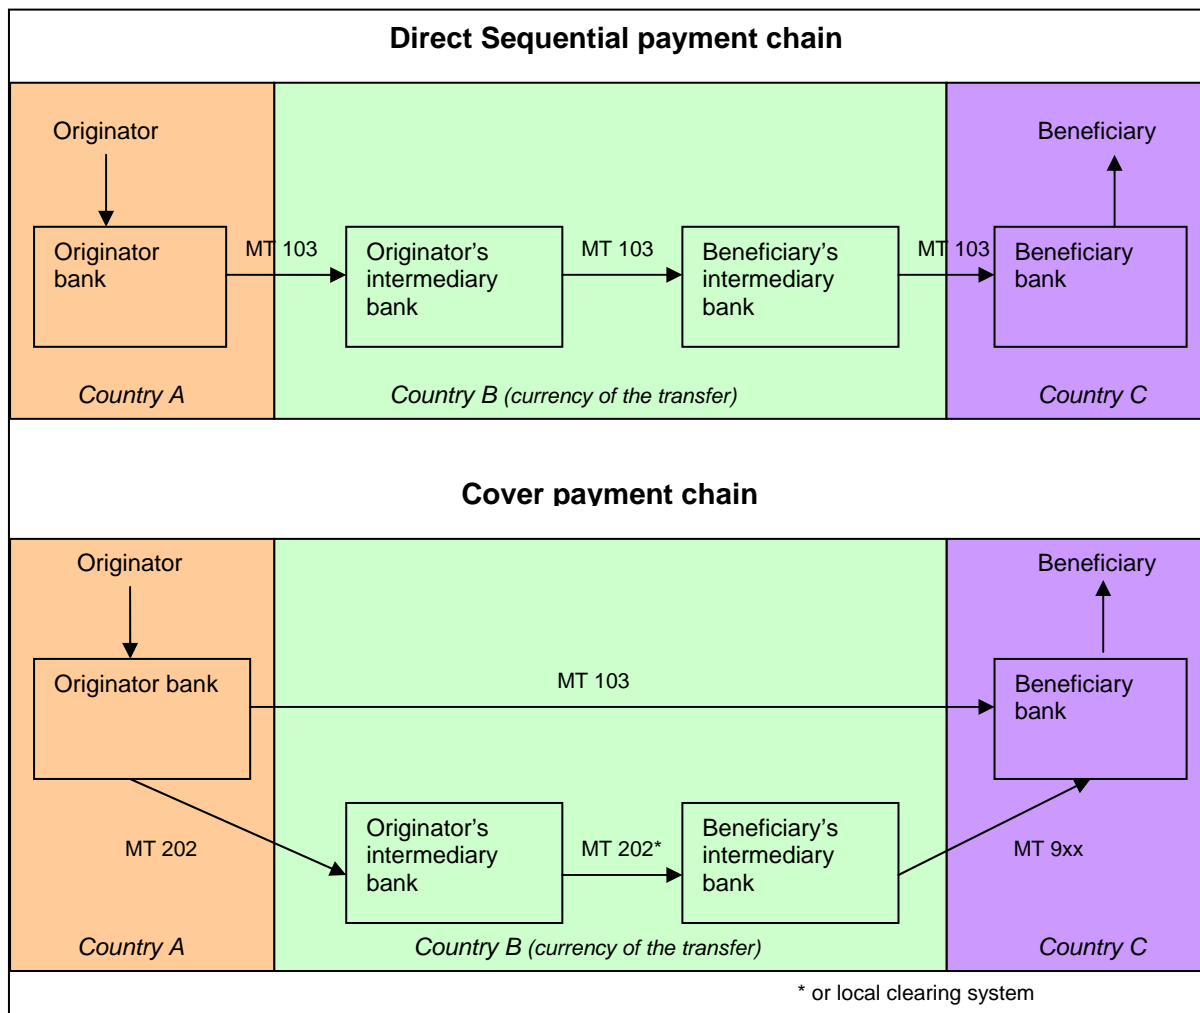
Direct Sequential payment chain

Originator

Originator bank

MT 103

Originator's intermediary bank

MT 103

Beneficiary's intermediary bank

MT 103

Beneficiary

Beneficiary bank

Country A

Country B (currency of the transfer)

Country C

Cover payment chain

Originator

Originator bank

MT 103

Beneficiary

Beneficiary bank

MT 202

Originator's intermediary bank

MT 202*

Beneficiary's intermediary bank

MT 9xx

Country A

Country B (currency of the transfer)

Country C

* or local clearing system